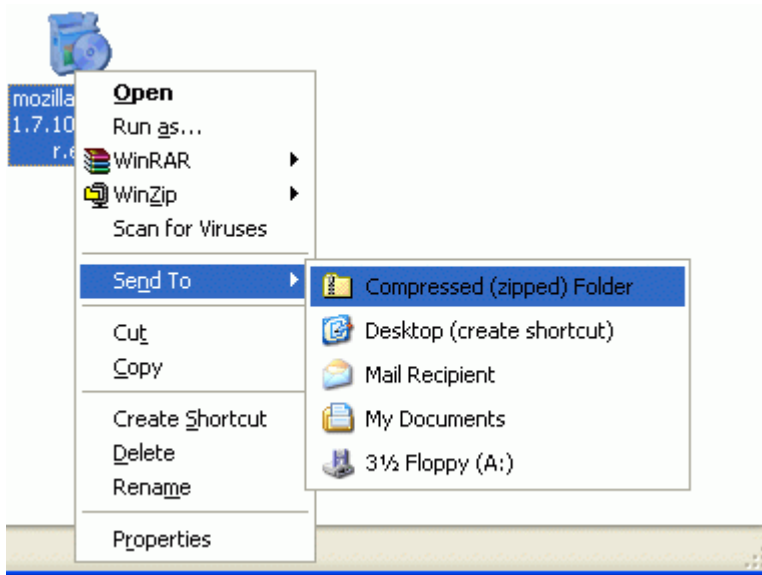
mozilla
1.7.10
r.e

Open
Run as...
WinRAR
WinZip
Scan for Viruses
Send To
Cut
Copy
Create Shortcut
Delete
Rename
Properties

Compressed (zipped) Folder
Desktop (create shortcut)
Mail Recipient
My Documents
3½ Floppy (A:)